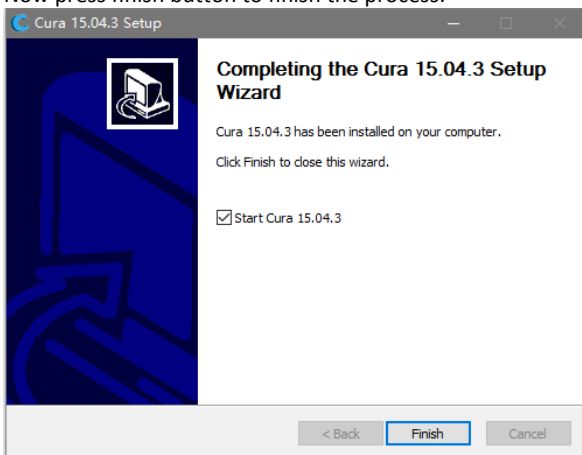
Now press finish button to finish the process.

Cura 15.04.3 Setup

Completing the Cura 15.04.3 Setup Wizard

Cura 15.04.3 has been installed on your computer.

Click Finish to close this wizard.

Start Cura 15.04.3

< Back
Finish
Cancel